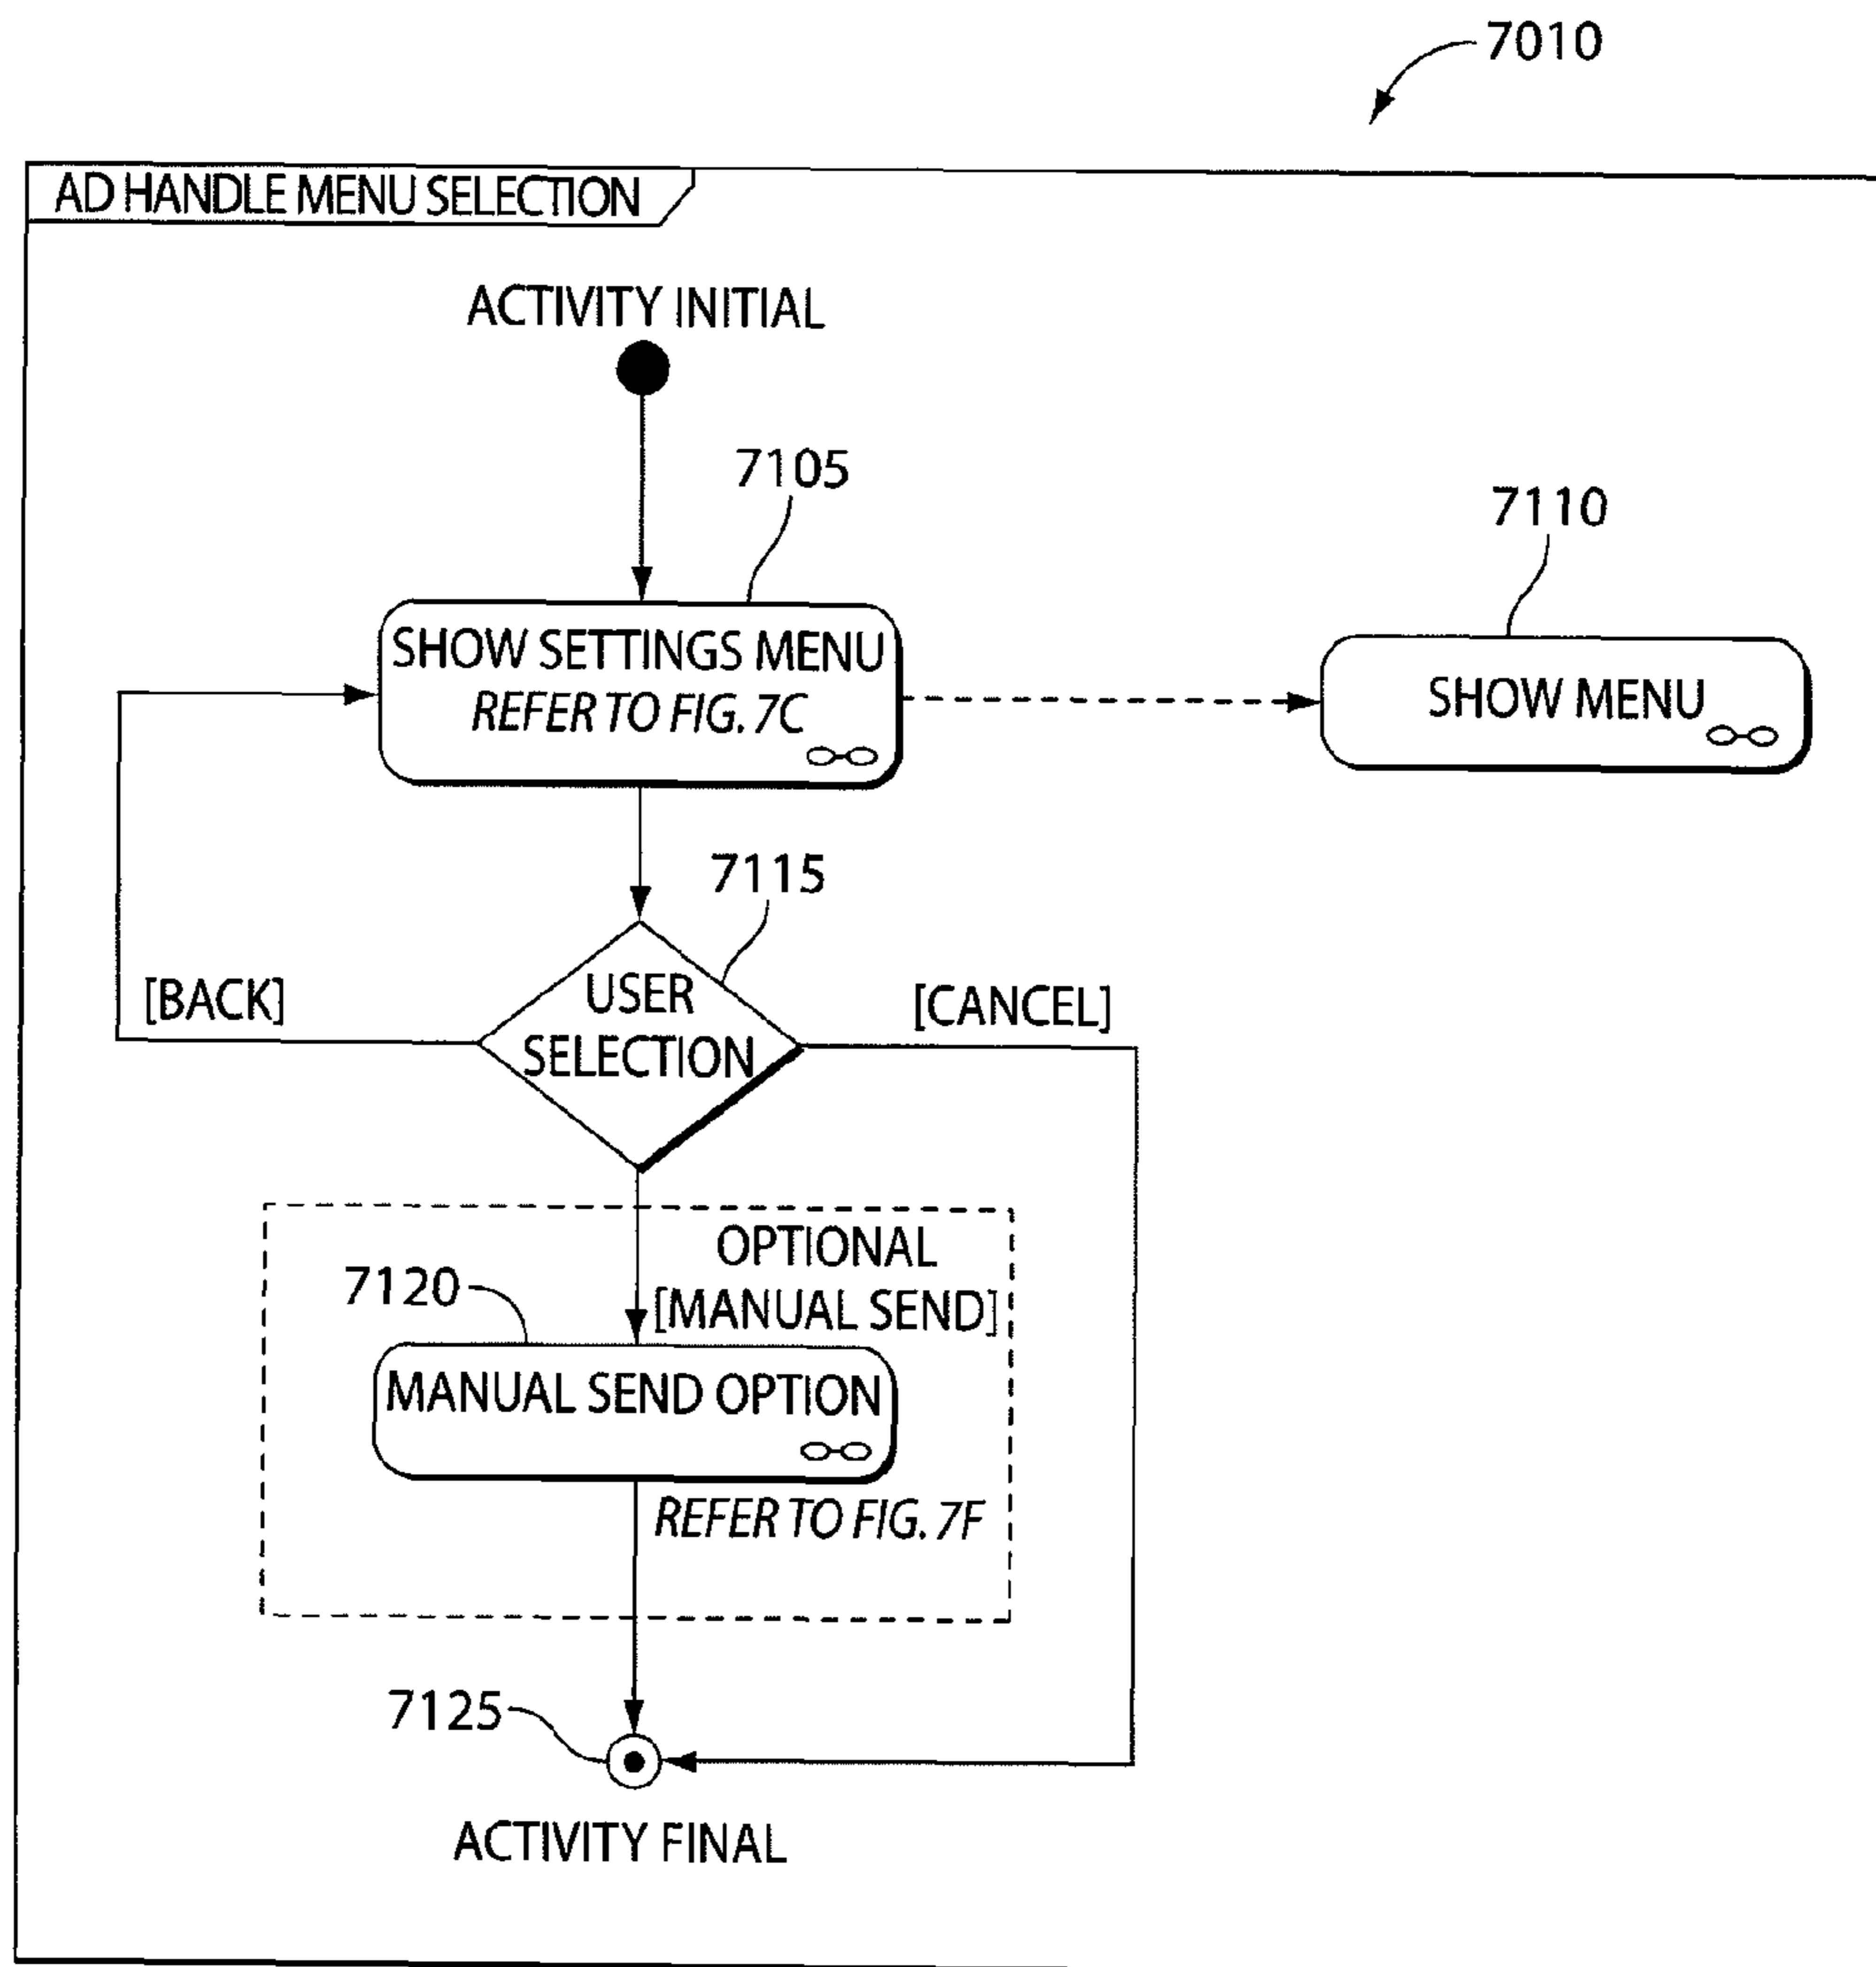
7010

AD HANDLE MENU SELECTION

ACTIVITY INITIAL

7105

7110

SHOW SETTINGS MENU
REFER TO FIG. 7C

SHOW MENU

7115

[BACK]

USER SELECTION

[CANCEL]

OPTIONAL
[MANUAL SEND]

7120

MANUAL SEND OPTION

REFER TO FIG. 7F

7125

ACTIVITY FINAL